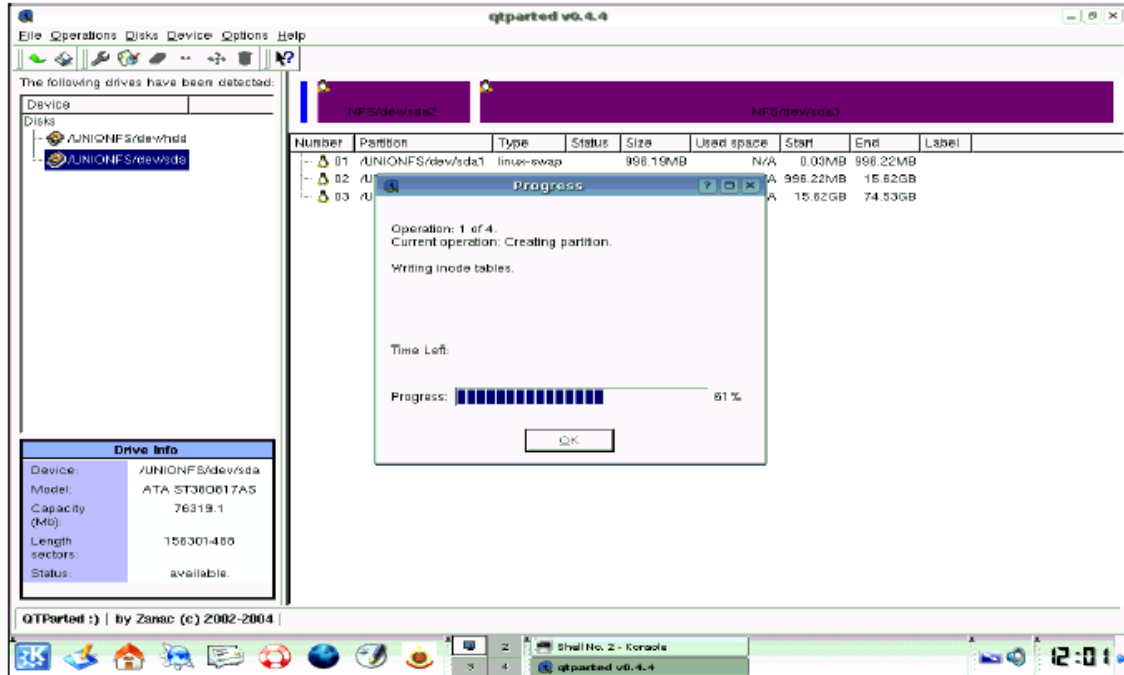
qtparted v0.4.4

File Operations Disks Device Options Help

The following drives have been detected:

| Device | |
|---|---|

Disks
/UNIONFS/dev/hdd
/UNIONFS/dev/sda

NFS/dev/sda2
NFS/dev/sda3

| Number | Partition | Type | Status | Size | Used space | Start | End | Label |
|---|---|---|---|---|---|---|---|---|
| 01 | /UNIONFS/dev/sda1 | linux-swap | | 998.19MB | N/A | 0.03MB | 998.22MB | |
| 02 | /U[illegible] | | | | A | 998.22MB | 15.62GB | |
| 03 | /U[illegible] | | | | A | 15.62GB | 74.53GB | |

Progress

Operation: 1 of 4.
Current operation: Creating partition.

Writing inode tables.

Time Left:

Progress: 61 %

OK

Drive Info

| | |
|---|---|
| Device: | /UNIONFS/dev/sda |
| Model: | ATA ST380817AS |
| Capacity (Mb): | 76319.1 |
| Length sectors: | 156301488 |
| Status: | available. |

QTParted :) | by Zanac (c) 2002-2004

1 2 3 4
Shell No. 2 - Konsole
qtparted v0.4.4

12:01